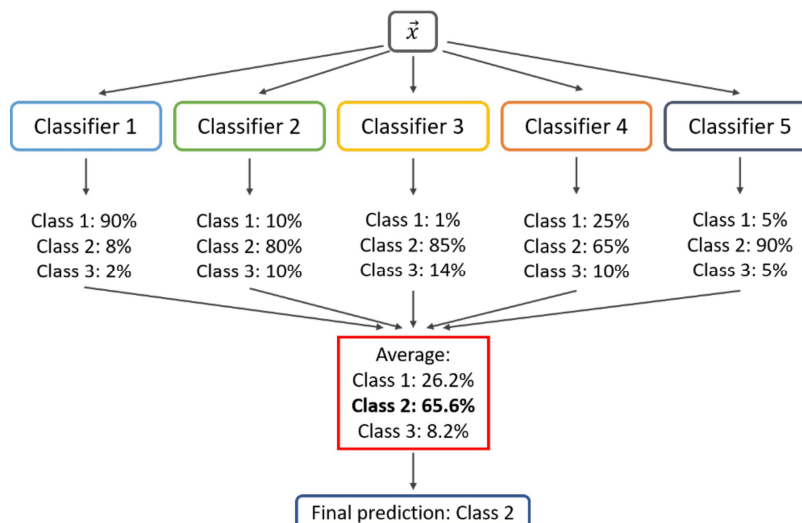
$\vec{x}$

Classifier 1

Class 1: 90%
Class 2: 8%
Class 3: 2%

Classifier 2

Class 1: 10%
Class 2: 80%
Class 3: 10%

Classifier 3

Class 1: 1%
Class 2: 85%
Class 3: 14%

Classifier 4

Class 1: 25%
Class 2: 65%
Class 3: 10%

Classifier 5

Class 1: 5%
Class 2: 90%
Class 3: 5%

Average:
Class 1: 26.2%
**Class 2: 65.6%**
Class 3: 8.2%

Final prediction: Class 2